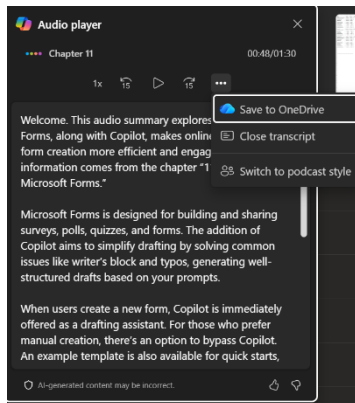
Audio player

Chapter 11

00:48/01:30

1x

15

15

...

Save to OneDrive

Close transcript

Switch to podcast style

Welcome. This audio summary explores Forms, along with Copilot, makes onlin form creation more efficient and engag information comes from the chapter "1 Microsoft Forms."

Microsoft Forms is designed for building and sharing surveys, polls, quizzes, and forms. The addition of Copilot aims to simplify drafting by solving common issues like writer's block and typos, generating well-structured drafts based on your prompts.

When users create a new form, Copilot is immediately offered as a drafting assistant. For those who prefer manual creation, there's an option to bypass Copilot. An example template is also available for quick starts,

AI-generated content may be incorrect.